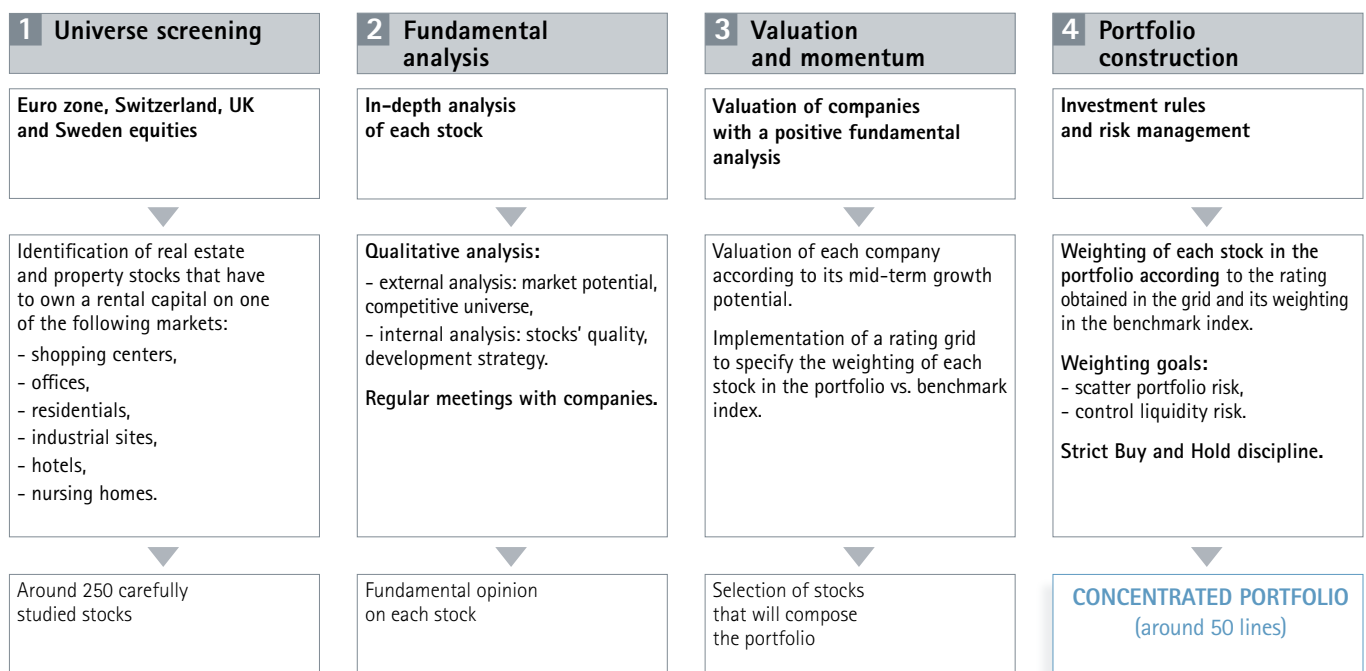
1 Universe screening

Euro zone, Switzerland, UK and Sweden equities

Identification of real estate and property stocks that have to own a rental capital on one of the following markets:
- shopping centers,
- offices,
- residentials,
- industrial sites,
- hotels,
- nursing homes.

Around 250 carefully studied stocks

2 Fundamental analysis

In-depth analysis of each stock

Qualitative analysis:
- external analysis: market potential, competitive universe,
- internal analysis: stocks' quality, development strategy.

Regular meetings with companies.

Fundamental opinion on each stock

3 Valuation and momentum

Valuation of companies with a positive fundamental analysis

Valuation of each company according to its mid-term growth potential.

Implementation of a rating grid to specify the weighting of each stock in the portfolio vs. benchmark index.

Selection of stocks that will compose the portfolio

4 Portfolio construction

Investment rules and risk management

Weighting of each stock in the portfolio according to the rating obtained in the grid and its weighting in the benchmark index.

Weighting goals:
- scatter portfolio risk,
- control liquidity risk.

Strict Buy and Hold discipline.

CONCENTRATED PORTFOLIO (around 50 lines)